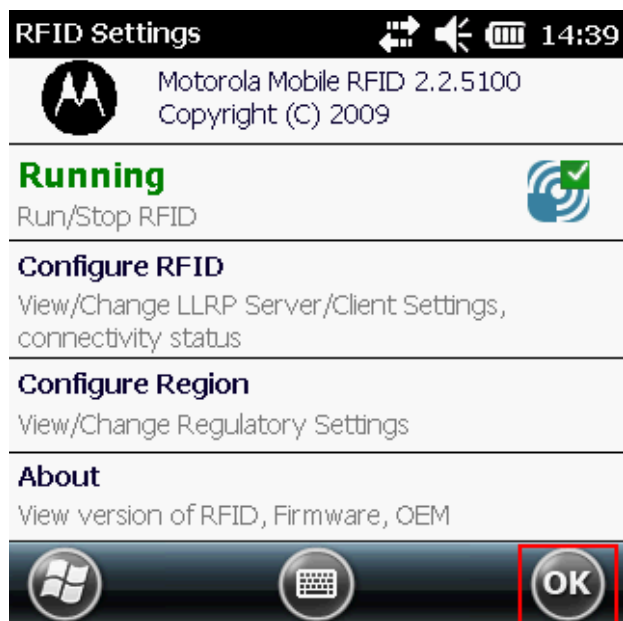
RFID Settings 14:39

Motorola Mobile RFID 2.2.5100
Copyright (C) 2009

Running
Run/Stop RFID

Configure RFID
View/Change LLRP Server/Client Settings, connectivity status

Configure Region
View/Change Regulatory Settings

About
View version of RFID, Firmware, OEM

OK